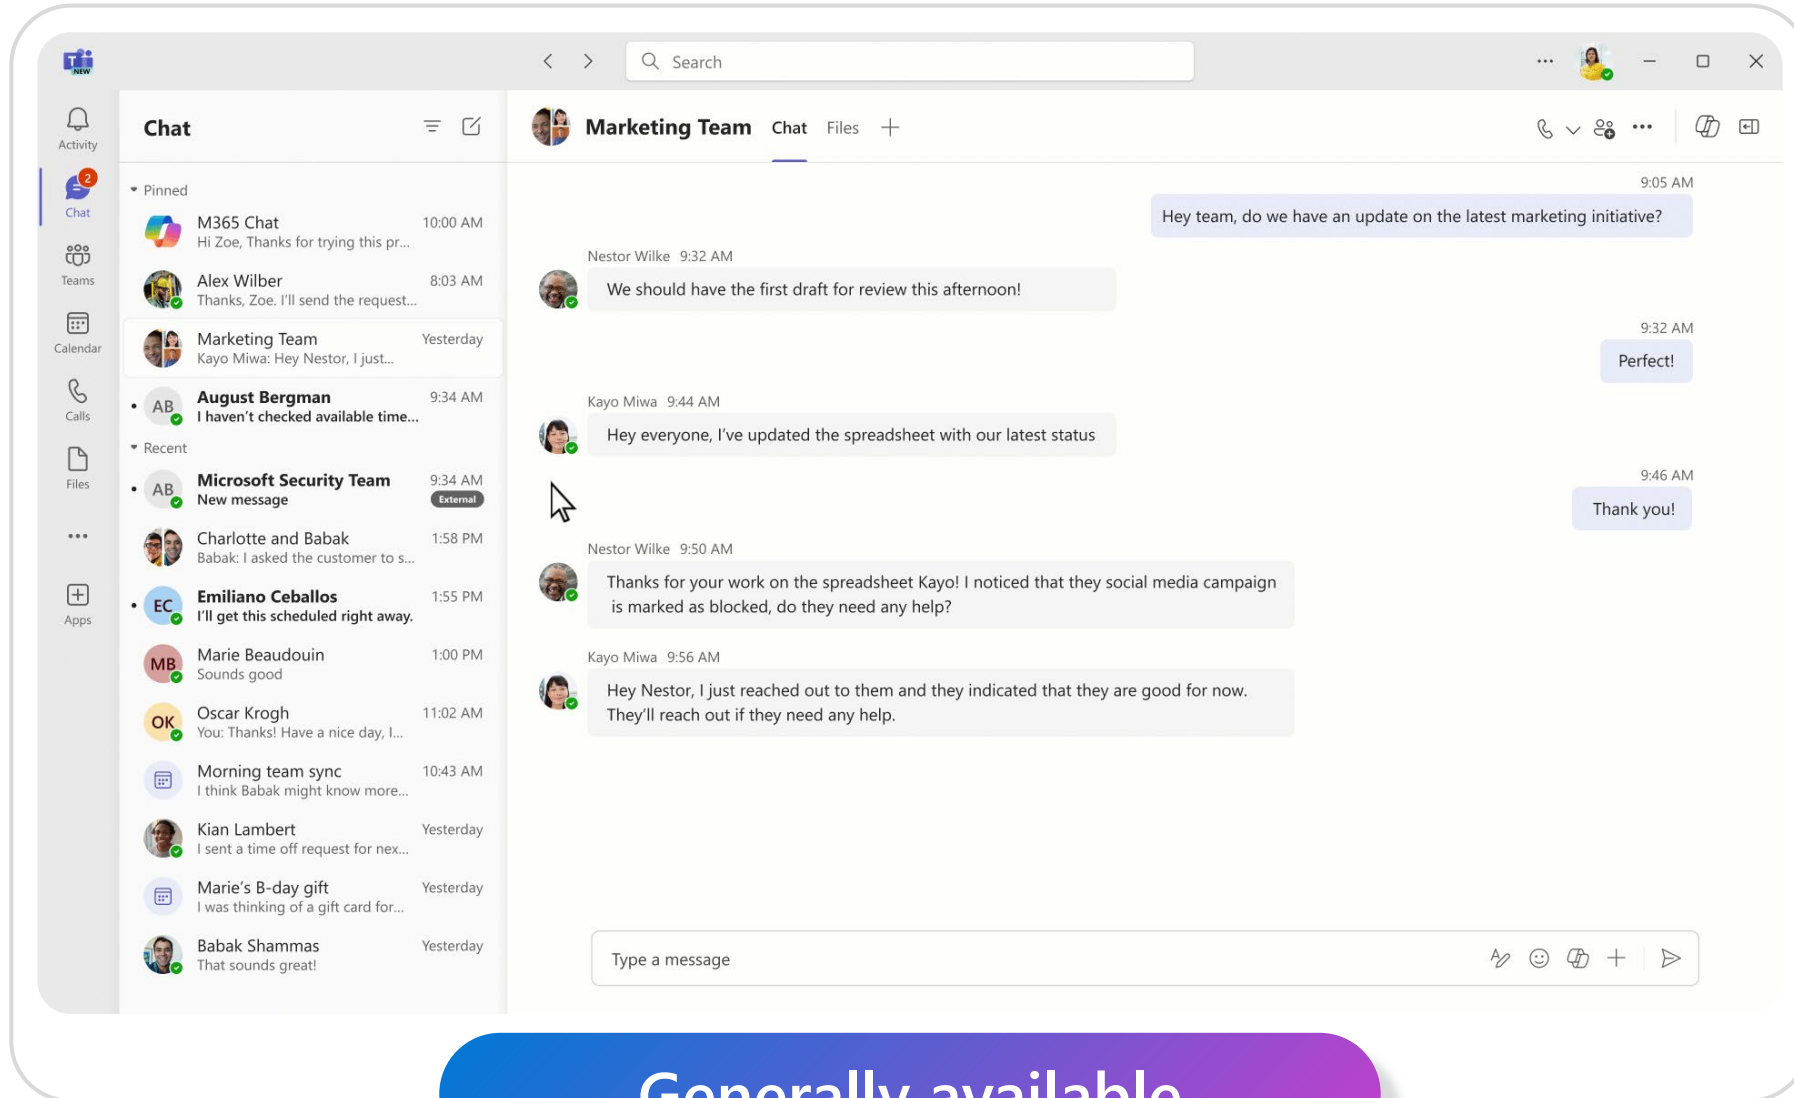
NEW

Search

Activity

2
Chat

Teams

Calendar

Calls

Files

...

Apps

Chat

Pinned

M365 Chat 10:00 AM
Hi Zoe, Thanks for trying this pr...

Alex Wilber 8:03 AM
Thanks, Zoe. I'll send the request...

Marketing Team Yesterday
Kayo Miwa: Hey Nestor, I just...

AB August Bergman 9:34 AM
I haven't checked available time...

Recent

AB Microsoft Security Team 9:34 AM
New message External

Charlotte and Babak 1:58 PM
Babak: I asked the customer to s...

EC Emiliano Ceballos 1:55 PM
I'll get this scheduled right away.

MB Marie Beaudouin 1:00 PM
Sounds good

OK Oscar Krogh 11:02 AM
You: Thanks! Have a nice day, I...

Morning team sync 10:43 AM
I think Babak might know more...

Kian Lambert Yesterday
I sent a time off request for nex...

Marie's B-day gift Yesterday
I was thinking of a gift card for...

Babak Shammas Yesterday
That sounds great!

Marketing Team Chat Files +

9:05 AM
Hey team, do we have an update on the latest marketing initiative?

Nestor Wilke 9:32 AM
We should have the first draft for review this afternoon!

9:32 AM
Perfect!

Kayo Miwa 9:44 AM
Hey everyone, I've updated the spreadsheet with our latest status

9:46 AM
Thank you!

Nestor Wilke 9:50 AM
Thanks for your work on the spreadsheet Kayo! I noticed that they social media campaign is marked as blocked, do they need any help?

Kayo Miwa 9:56 AM
Hey Nestor, I just reached out to them and they indicated that they are good for now. They'll reach out if they need any help.

Type a message

Generally available